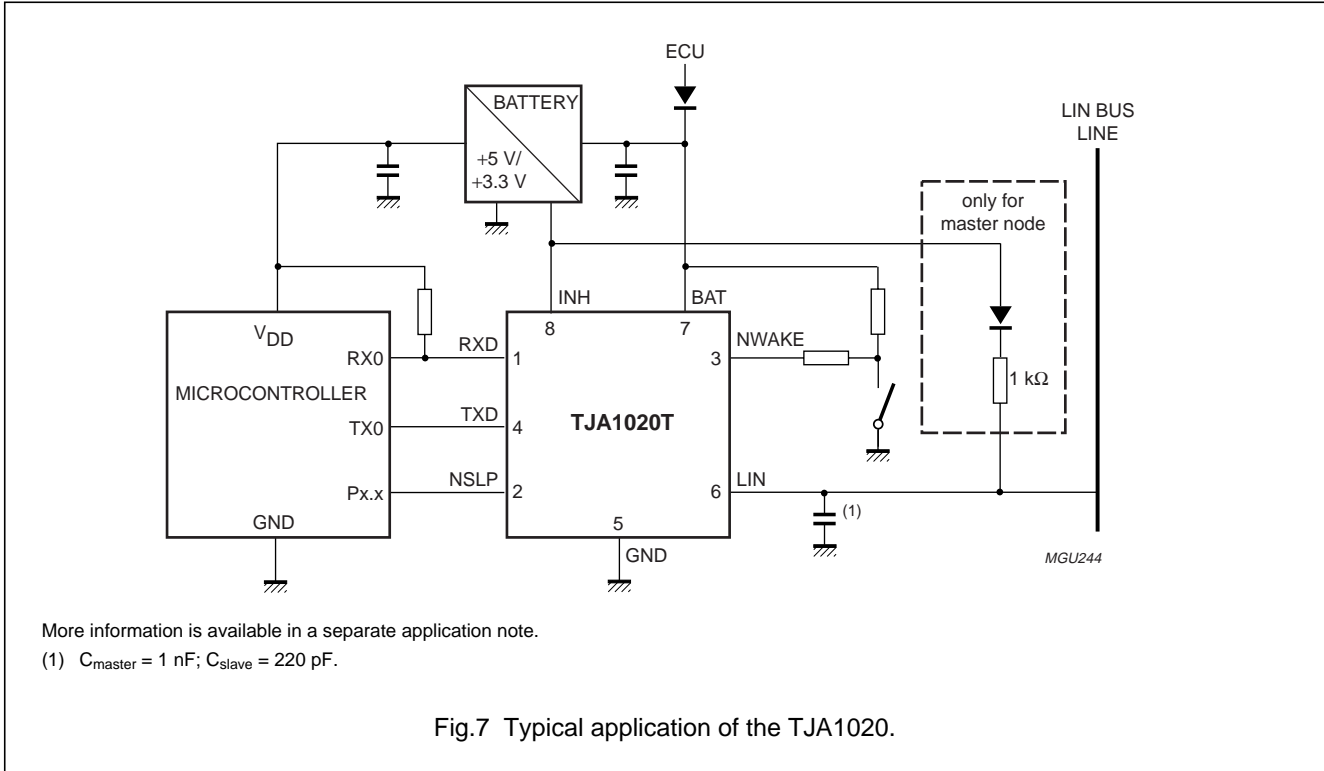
ECU

BATTERY

+5 V/
+3.3 V

LIN BUS
LINE

only for
master node

INH
8

BAT
7

$V_{DD}$

RX0

RXD
1

NWAKE
3

MICROCONTROLLER

1 kΩ

TX0

TXD
4

TJA1020T

Px.x

NSLP
2

LIN
6

(1)

GND

5
GND

MGU244

More information is available in a separate application note.

(1) $C_{master}$ = 1 nF; $C_{slave}$ = 220 pF.

Fig.7 Typical application of the TJA1020.